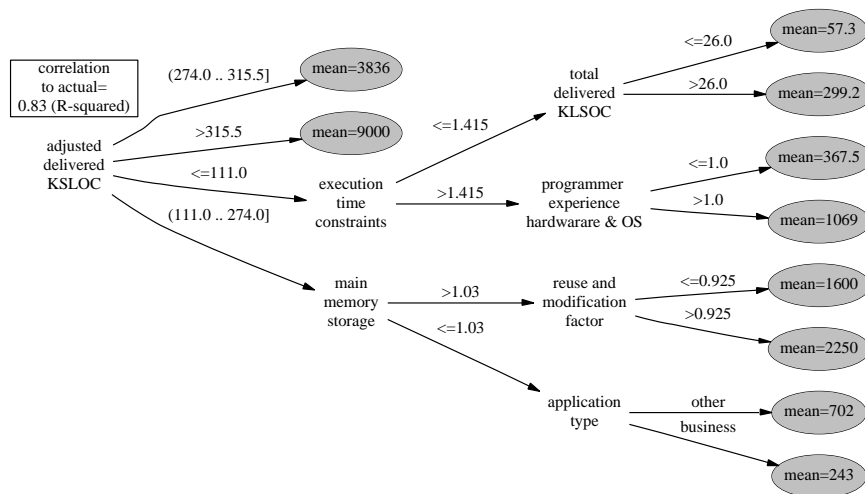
correlation to actual= 0.83 (R-squared)

adjusted delivered KSLOC

(274.0 .. 315.5]

mean=3836

>315.5

mean=9000

<=111.0

(111.0 .. 274.0]

execution time constraints

<=1.415

>1.415

total delivered KLSOC

<=26.0

mean=57.3

>26.0

mean=299.2

programmer experience hardwarare & OS

<=1.0

mean=367.5

>1.0

mean=1069

main memory storage

>1.03

<=1.03

reuse and modification factor

<=0.925

mean=1600

>0.925

mean=2250

application type

other

mean=702

business

mean=243